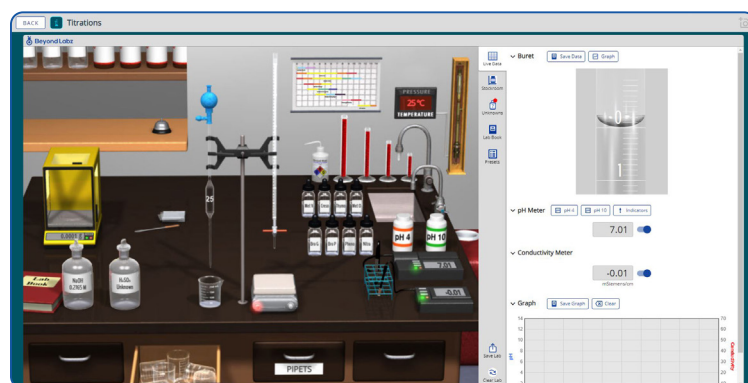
BACK Titrations

Beyond Labz

PRESSURE
25°C
TEMPERATURE

25

0.0000 g

NaOH
0.2765 M

H₂SO₄
Unknown

Lab Book

pH 4

pH 10

7.01

-0.01

PIPETS

Live Data

Stockroom

Unknowns

Lab Book

Presets

Save Lab

Clear Lab

Buret

Save Data

Graph

0

1

pH Meter

pH 4

pH 10

Indicators

7.01

Conductivity Meter

-0.01

mSiemens/cm

Graph

Save Graph

Clear

14
12
10
8
6
4
2

70
60
50
40
30
20

pH

Conductivity